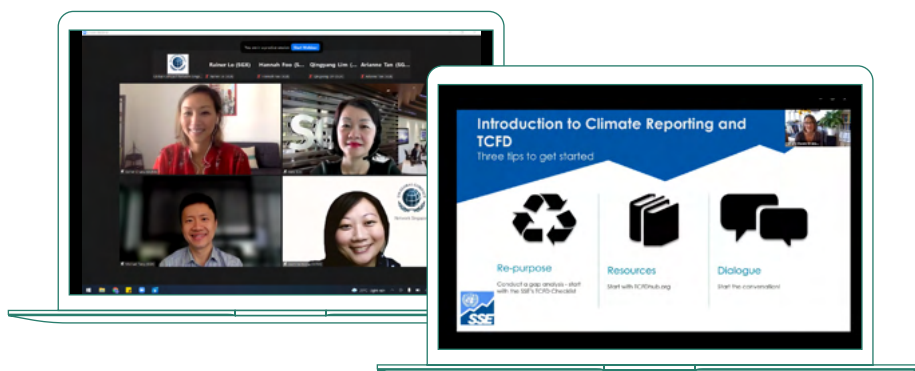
Kuiwei Lo (SGX) Hannah Foo (S... Qingyang Lim (... Arianne Tan (SG...

SGX

Network Singapore

Introduction to Climate Reporting and TCFD
Three tips to get started

Re-purpose
Conduct a gap analysis - start with the SSE's TCFD Checklist

Resources
Start with TCFDhub.org

Dialogue
Start the conversation!

SSE